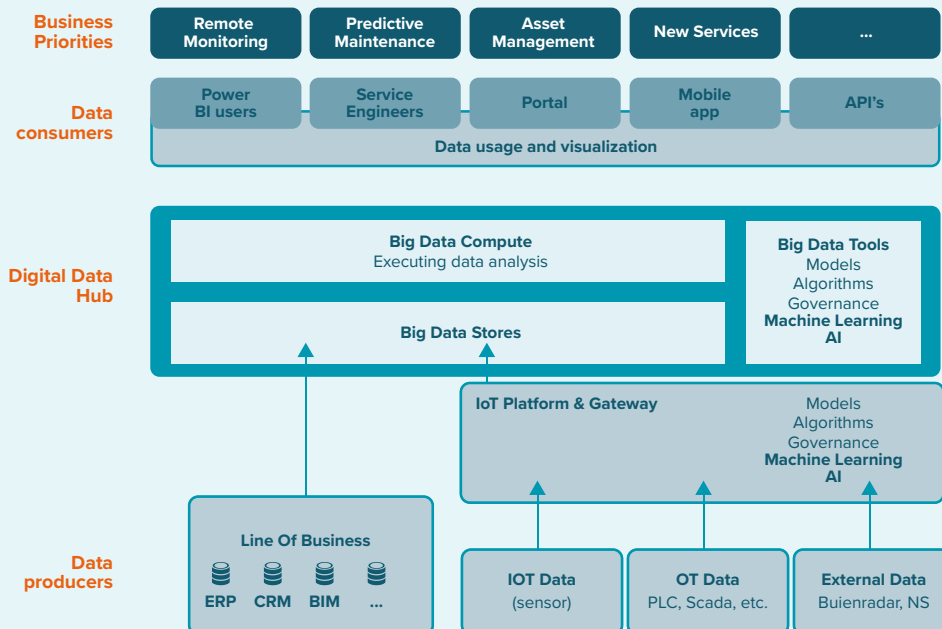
Business Priorities

Remote Monitoring

Predictive Maintenance

Asset Management

New Services

...

Data consumers

Power BI users

Service Engineers

Portal

Mobile app

API's

Data usage and visualization

Digital Data Hub

Big Data Compute
Executing data analysis

Big Data Stores

Big Data Tools
Models
Algorithms
Governance
Machine Learning
AI

IoT Platform & Gateway

Models
Algorithms
Governance
Machine Learning
AI

Data producers

Line Of Business

ERP CRM BIM ...

IOT Data
(sensor)

OT Data
PLC, Scada, etc.

External Data
Buienradar, NS